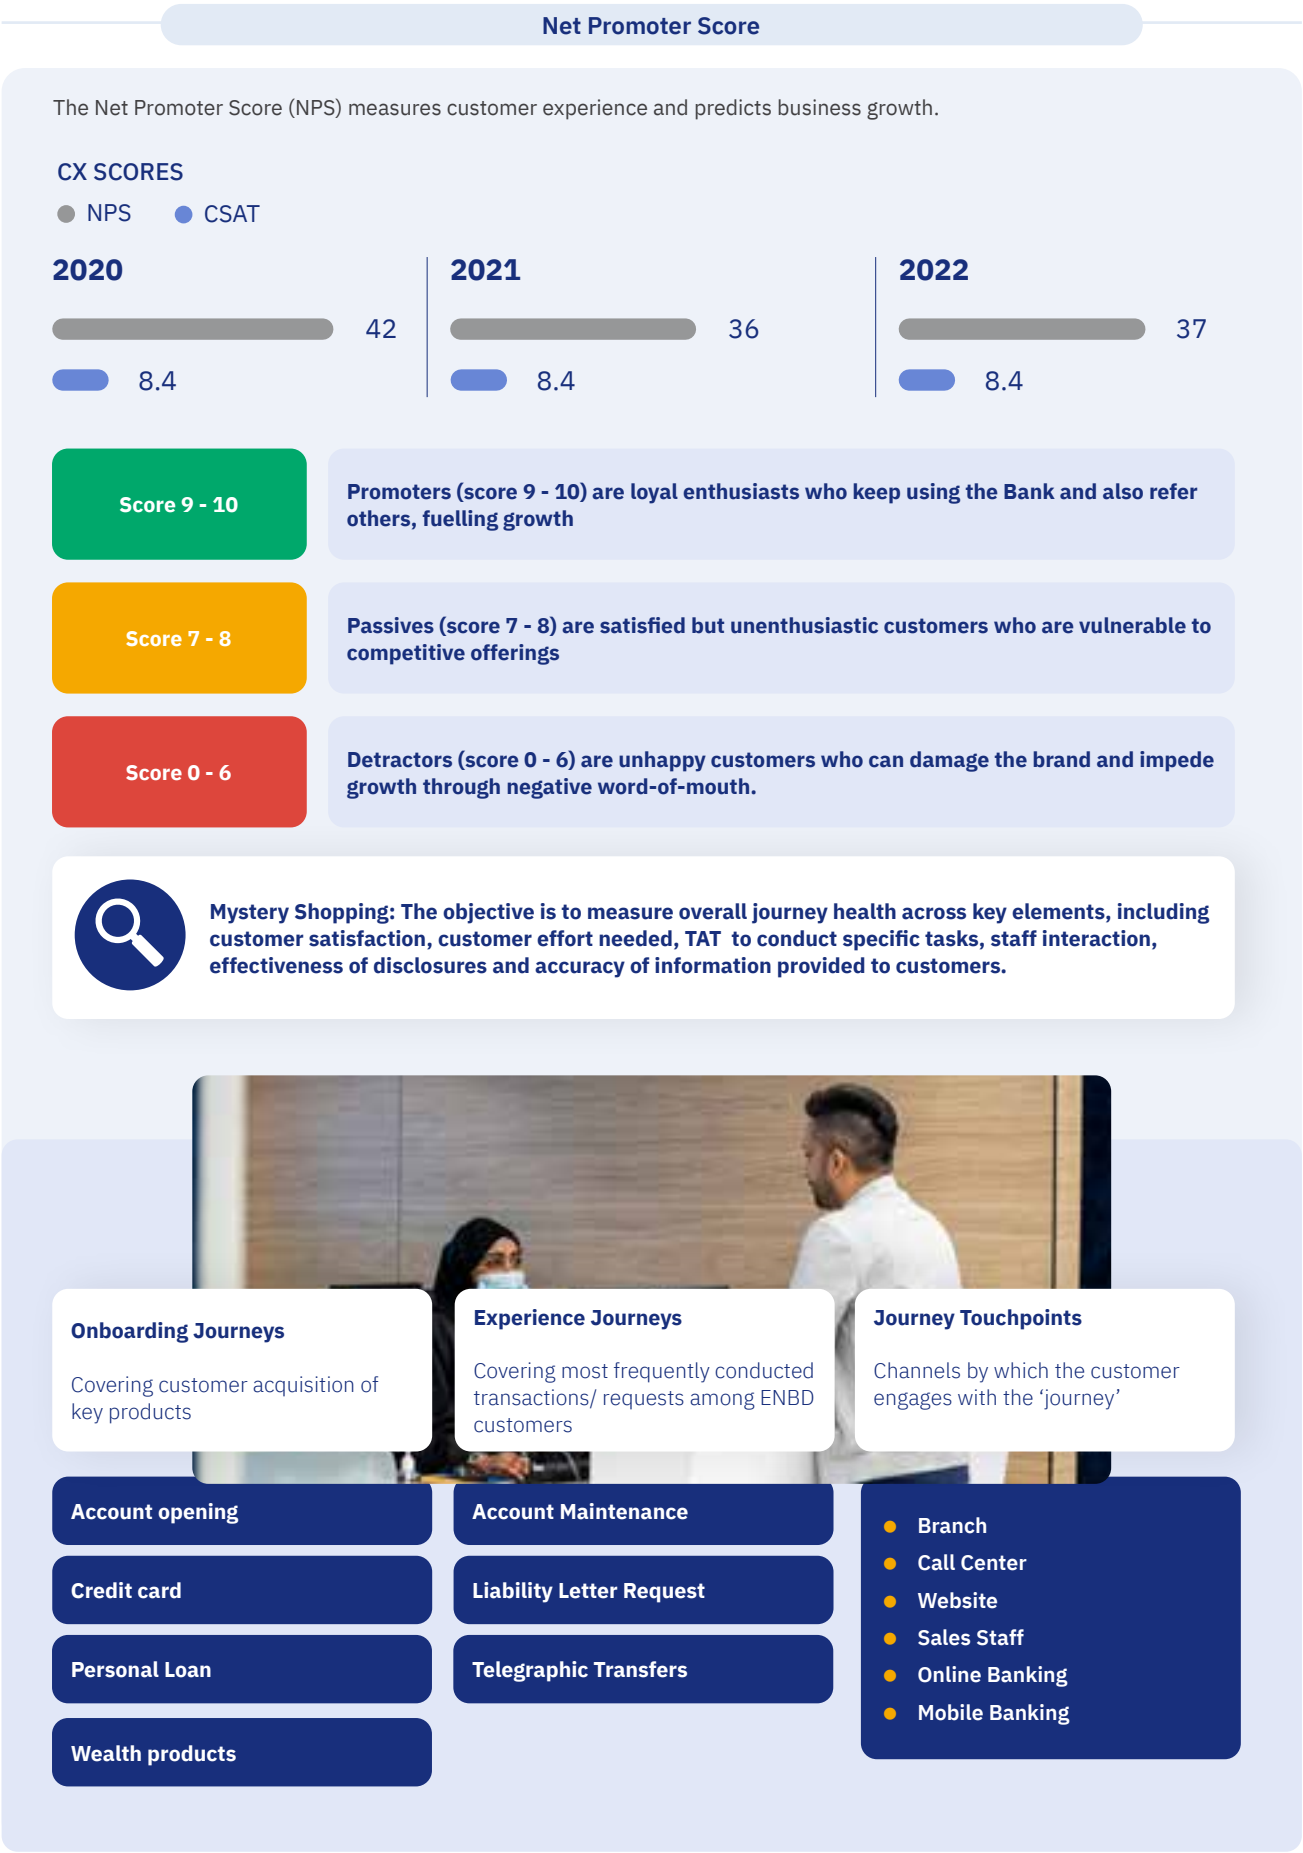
Net Promoter Score

The Net Promoter Score (NPS) measures customer experience and predicts business growth.

CX SCORES
NPS CSAT

2020
42
8.4

2021
36
8.4

2022
37
8.4

Score 9 - 10
Promoters (score 9 - 10) are loyal enthusiasts who keep using the Bank and also refer others, fuelling growth

Score 7 - 8
Passives (score 7 - 8) are satisfied but unenthusiastic customers who are vulnerable to competitive offerings

Score 0 - 6
Detractors (score 0 - 6) are unhappy customers who can damage the brand and impede growth through negative word-of-mouth.

Mystery Shopping: The objective is to measure overall journey health across key elements, including customer satisfaction, customer effort needed, TAT to conduct specific tasks, staff interaction, effectiveness of disclosures and accuracy of information provided to customers.

Onboarding Journeys
Covering customer acquisition of key products

Experience Journeys
Covering most frequently conducted transactions/ requests among ENBD customers

Journey Touchpoints
Channels by which the customer engages with the 'journey'

Account opening
Credit card
Personal Loan
Wealth products

Account Maintenance
Liability Letter Request
Telegraphic Transfers

Branch
Call Center
Website
Sales Staff
Online Banking
Mobile Banking